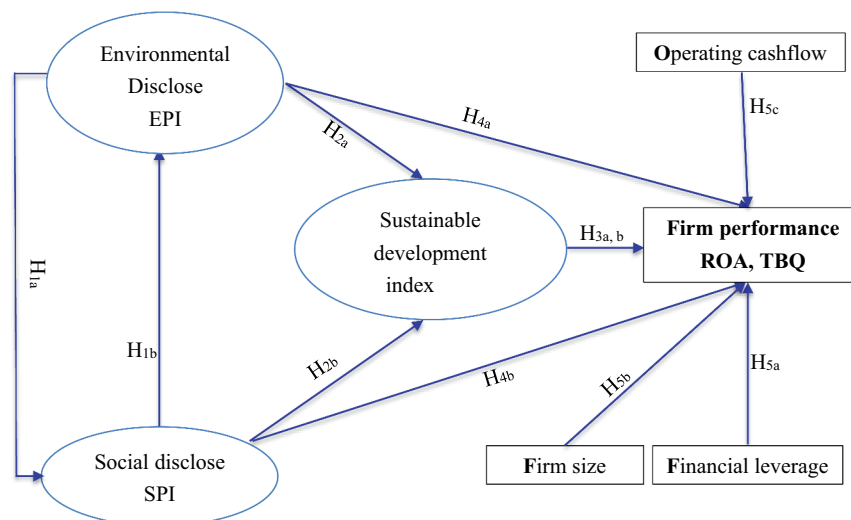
Environmental Disclose EPI

Operating cashflow

$H_{4a}$

$H_{2a}$

$H_{5c}$

Sustainable development index

$H_{3a,\ b}$

Firm performance ROA, TBQ

$H_{1a}$

$H_{1b}$

$H_{2b}$

$H_{4b}$

$H_{5b}$

$H_{5a}$

Social disclose SPI

Firm size

Financial leverage